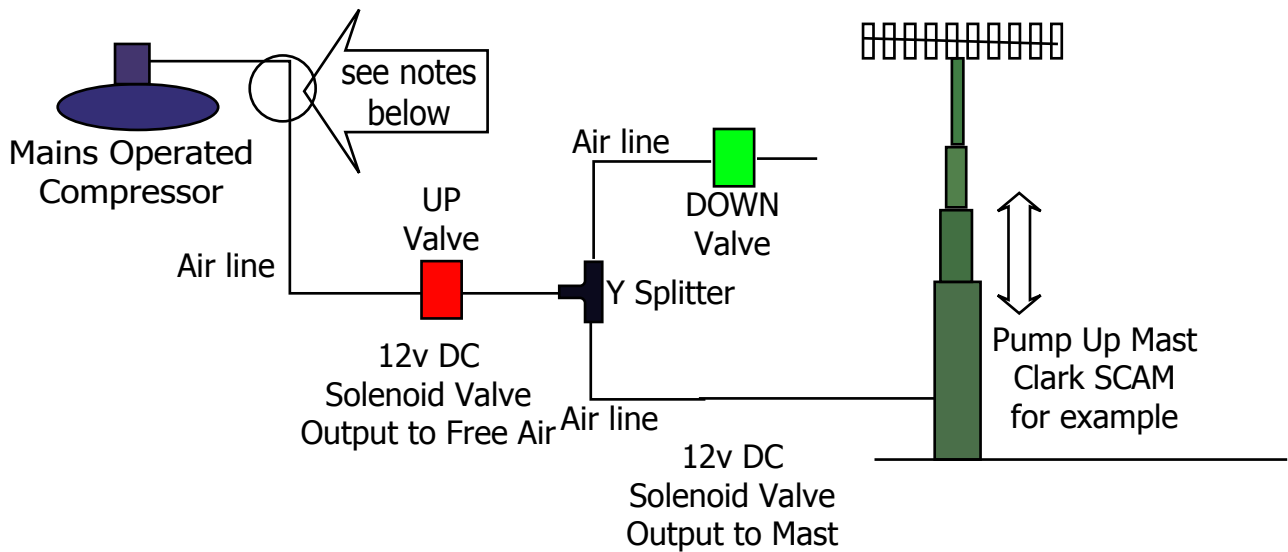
see notes below

Mains Operated Compressor

Air line

DOWN Valve

UP Valve

Air line

Y Splitter

12v DC Solenoid Valve Output to Free Air

Air line

Pump Up Mast Clark SCAM for example

12v DC Solenoid Valve Output to Mast